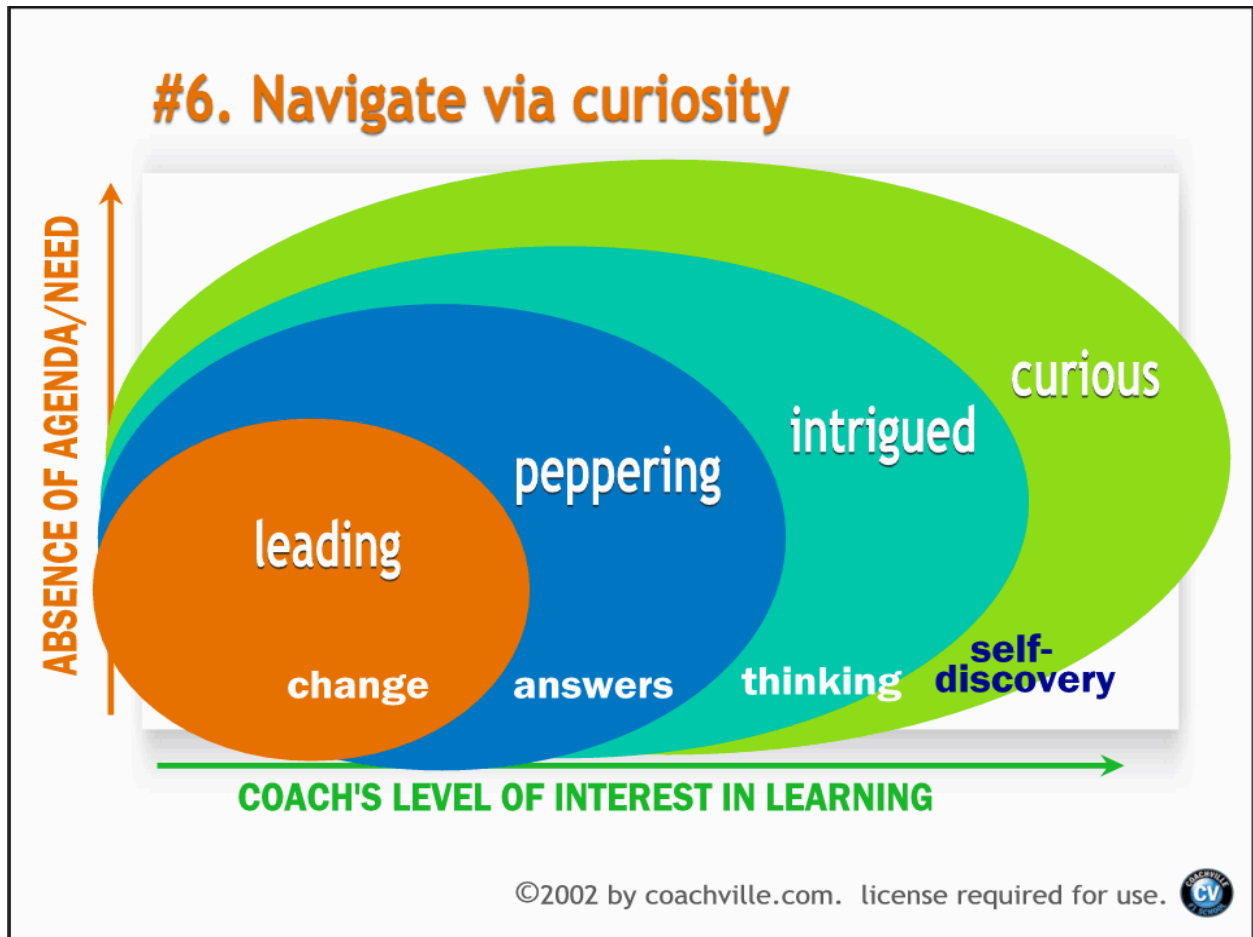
#6. Navigate via curiosity

ABSENCE OF AGENDA/NEED

curious

intrigued

peppering

leading

change

answers

thinking

self-discovery

COACH'S LEVEL OF INTEREST IN LEARNING

©2002 by coachville.com. license required for use.

COACHVILLE CV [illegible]